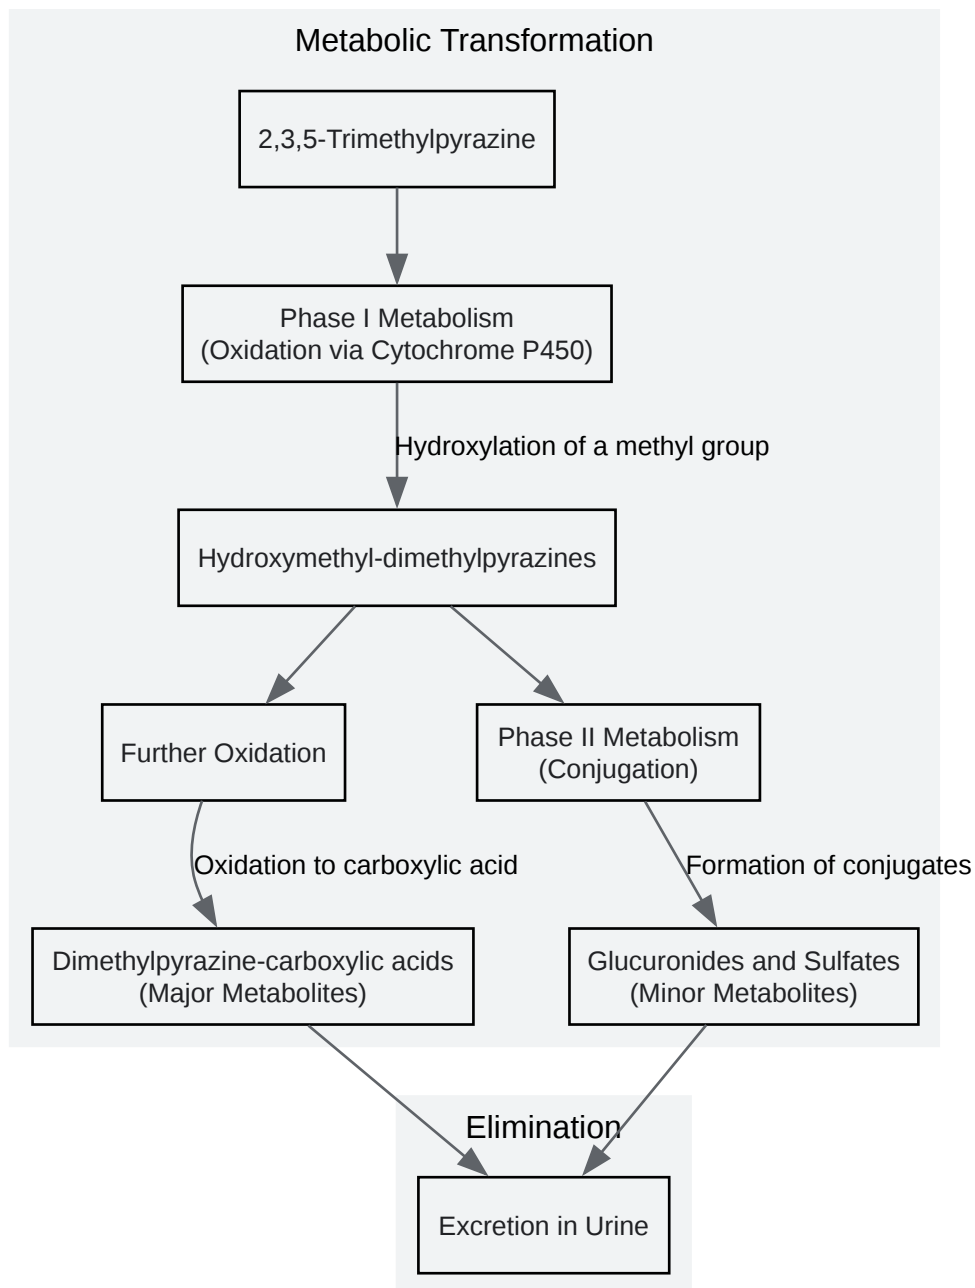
Metabolic Transformation

2,3,5-Trimethylpyrazine

Phase I Metabolism
(Oxidation via Cytochrome P450)

Hydroxylation of a methyl group

Hydroxymethyl-dimethylpyrazines

Further Oxidation

Phase II Metabolism
(Conjugation)

Oxidation to carboxylic acid

Formation of conjugates

Dimethylpyrazine-carboxylic acids
(Major Metabolites)

Glucuronides and Sulfates
(Minor Metabolites)

Elimination

Excretion in Urine